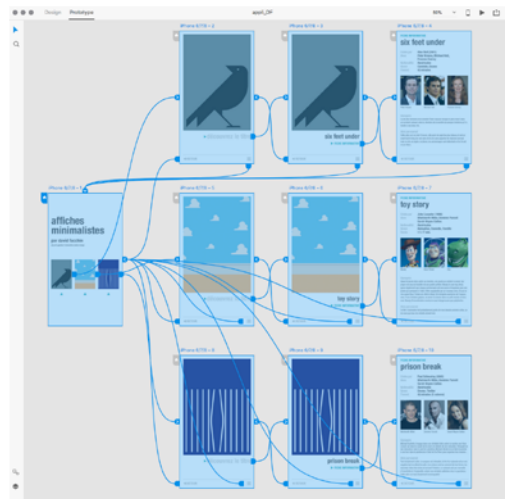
Design Prototype

appli_OP

50%

iPhone 6/7/8 – 2

iPhone 6/7/8 – 3

iPhone 6/7/8 – 4

six feet under

six feet under

iPhone 6/7/8 – 1

affiches minimalistes

iPhone 6/7/8 – 5

iPhone 6/7/8 – 6

iPhone 6/7/8 – 7

toy story

toy story

iPhone 6/7/8 – 8

iPhone 6/7/8 – 9

iPhone 6/7/8 – 10

prison break

prison break